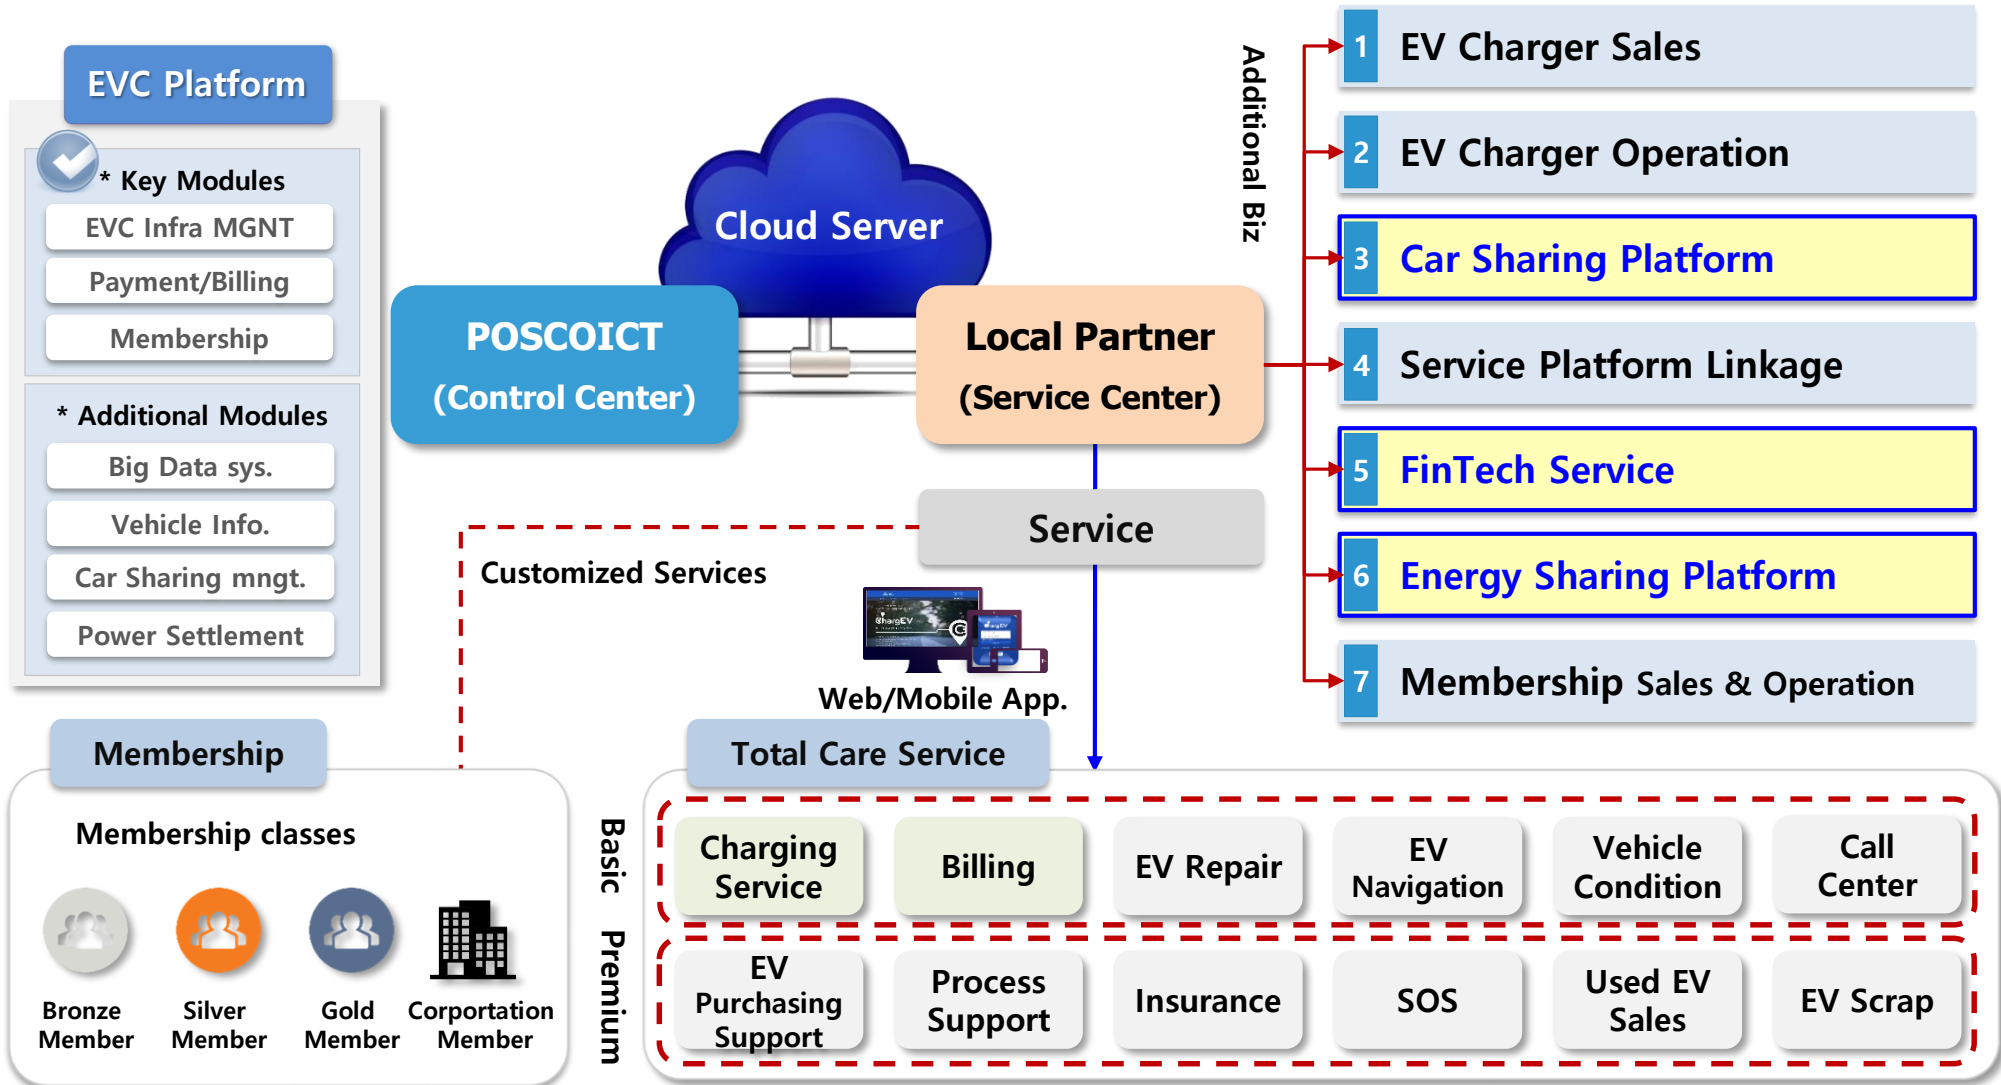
EVC Platform

* Key Modules

EVC Infra MGNT

Payment/Billing

Membership

* Additional Modules

Big Data sys.

Vehicle Info.

Car Sharing mngt.

Power Settlement

Cloud Server

POSCOICT
(Control Center)

Local Partner
(Service Center)

Additional Biz

1 EV Charger Sales

2 EV Charger Operation

3 Car Sharing Platform

4 Service Platform Linkage

5 FinTech Service

6 Energy Sharing Platform

7 Membership Sales & Operation

Service

Customized Services

ChargEV

Web/Mobile App.

Membership

Membership classes

Bronze Member

Silver Member

Gold Member

Corportation Member

Total Care Service

Basic

Charging Service

Billing

EV Repair

EV Navigation

Vehicle Condition

Call Center

Premium

EV Purchasing Support

Process Support

Insurance

SOS

Used EV Sales

EV Scrap